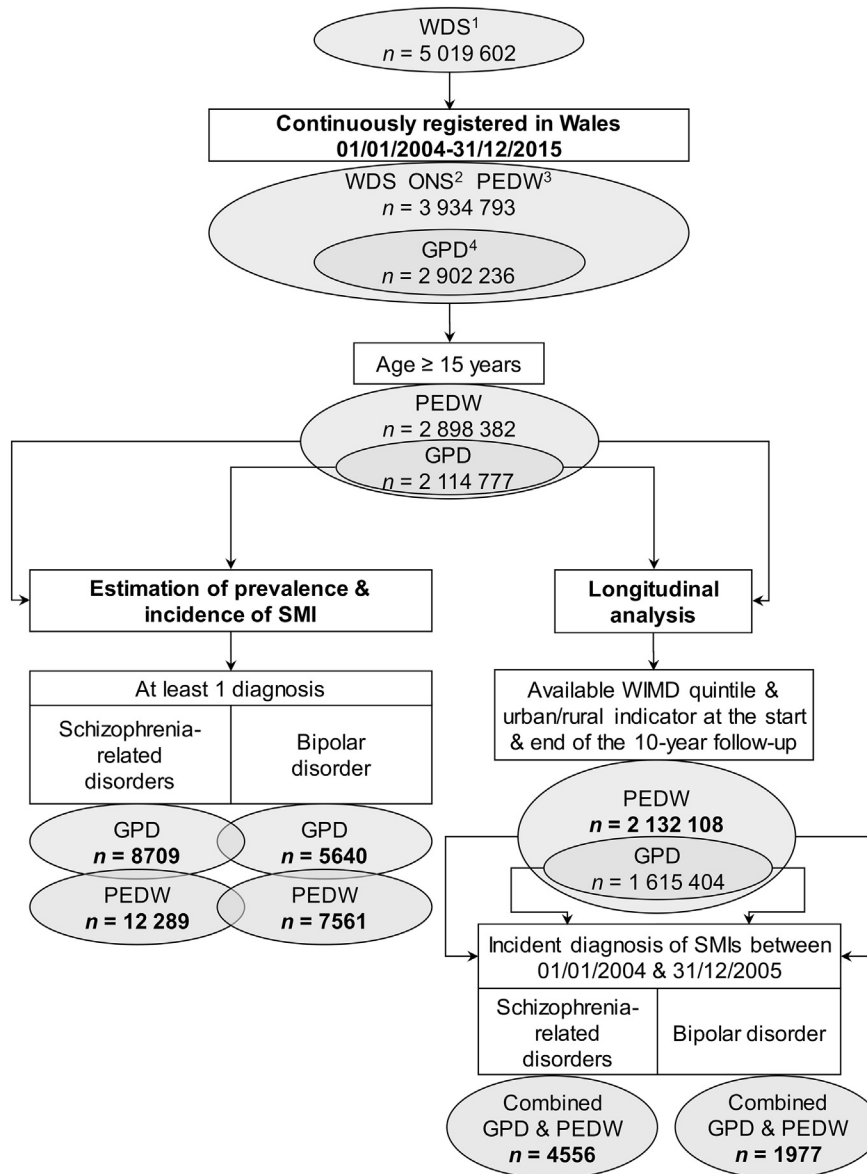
WDS$^1$
$n$ = 5 019 602

**Continuously registered in Wales 01/01/2004-31/12/2015**

WDS ONS$^2$ PEDW$^3$
$n$ = 3 934 793

GPD$^4$
$n$ = 2 902 236

Age ≥ 15 years

PEDW
$n$ = 2 898 382

GPD
$n$ = 2 114 777

**Estimation of prevalence & incidence of SMI**

**Longitudinal analysis**

| At least 1 diagnosis | |
|---|---|
| Schizophrenia-related disorders | Bipolar disorder |

GPD
**$n$ = 8709**

GPD
**$n$ = 5640**

PEDW
**$n$ = 12 289**

PEDW
**$n$ = 7561**

Available WIMD quintile & urban/rural indicator at the start & end of the 10-year follow-up

PEDW
**$n$ = 2 132 108**

GPD
$n$ = 1 615 404

| Incident diagnosis of SMIs between 01/01/2004 & 31/12/2005 | |
|---|---|
| Schizophrenia-related disorders | Bipolar disorder |

Combined GPD & PEDW
**$n$ = 4556**

Combined GPD & PEDW
**$n$ = 1977**